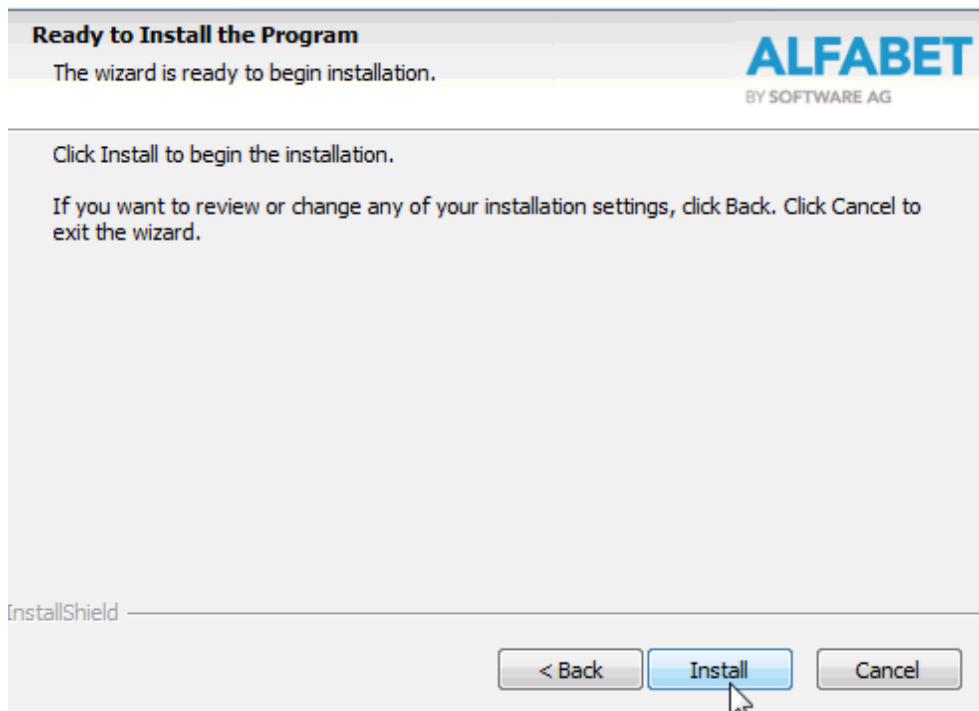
Ready to Install the Program

The wizard is ready to begin installation.

ALFABET
BY SOFTWARE AG

Click Install to begin the installation.

If you want to review or change any of your installation settings, click Back. Click Cancel to exit the wizard.

InstallShield

< Back

Install

Cancel